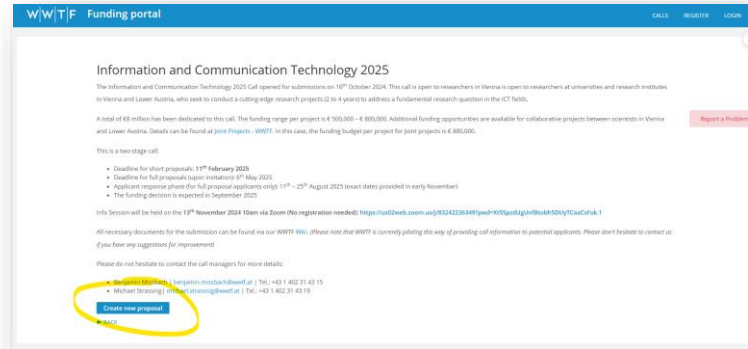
W|W|T|F Funding portal

CALLS REGISTER LOGIN

Information and Communication Technology 2025

The Information and Communication Technology 2025 Call opened for submissions on 16th October 2024. This call is open to researchers in Vienna is open to researchers at universities and research institutes in Vienna and Lower Austria, who seek to conduct a cutting-edge research projects (2 to 4 years) to address a fundamental research question in the ICT fields.

A total of €8 million has been dedicated to this call. The funding range per project is € 500,000 – € 800,000. Additional funding opportunities are available for collaborative projects between scientists in Vienna and Lower Austria. Details can be found at Joint Projects - WWTF. In this case, the funding budget per project for Joint projects is € 880,000.

Report a Problem

This is a two-stage call:

- Deadline for short proposals: 11th February 2025
- Deadline for full proposals (upon invitation): 6th May 2025
- Applicant response phase (for full proposal applicants only): 11th – 25th August 2025 (exact dates provided in early November)
- The funding decision is expected in September 2025

Info Session will be held on the 13th November 2024 10am via Zoom (No registration needed): https://us02web.zoom.us/j/83242236497pwd=Xt5SpzdUgUnf8toMr5OiVyTCaxCsFok.1

All necessary documents for the submission can be found via our WWTF Wiki. (Please note that WWTF is currently piloting this way of providing call information to potential applicants. Please don't hesitate to contact us if you have any suggestions for improvement)

Please do not hesitate to contact the call managers for more details:

- Benjamin Mosbach | benjamin.mosbach@wwtf.at | Tel.: +43 1 402 31 43 15
- Michael Strassnig | michael.strassnig@wwtf.at | Tel.: +43 1 402 31 43 19

Create new proposal

BACK